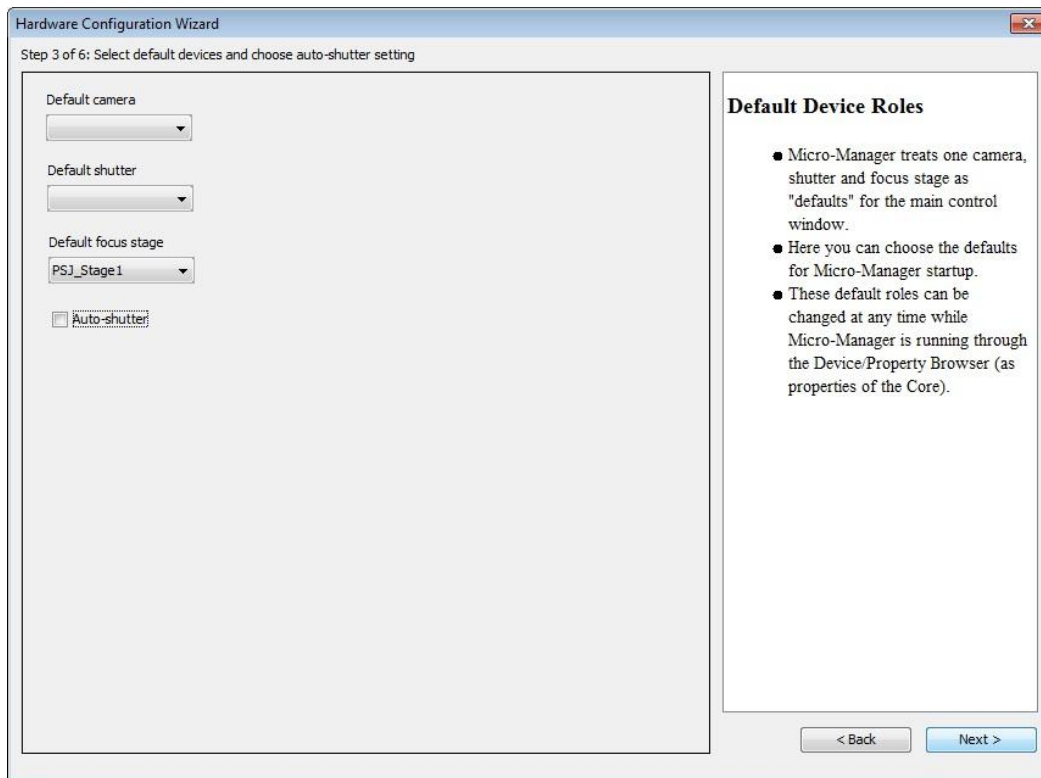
Hardware Configuration Wizard

Step 3 of 6: Select default devices and choose auto-shutter setting

Default camera

Default shutter

Default focus stage

PSJ_Stage1

Auto-shutter

Default Device Roles

- Micro-Manager treats one camera, shutter and focus stage as "defaults" for the main control window.
- Here you can choose the defaults for Micro-Manager startup.
- These default roles can be changed at any time while Micro-Manager is running through the Device/Property Browser (as properties of the Core).

< Back

Next >